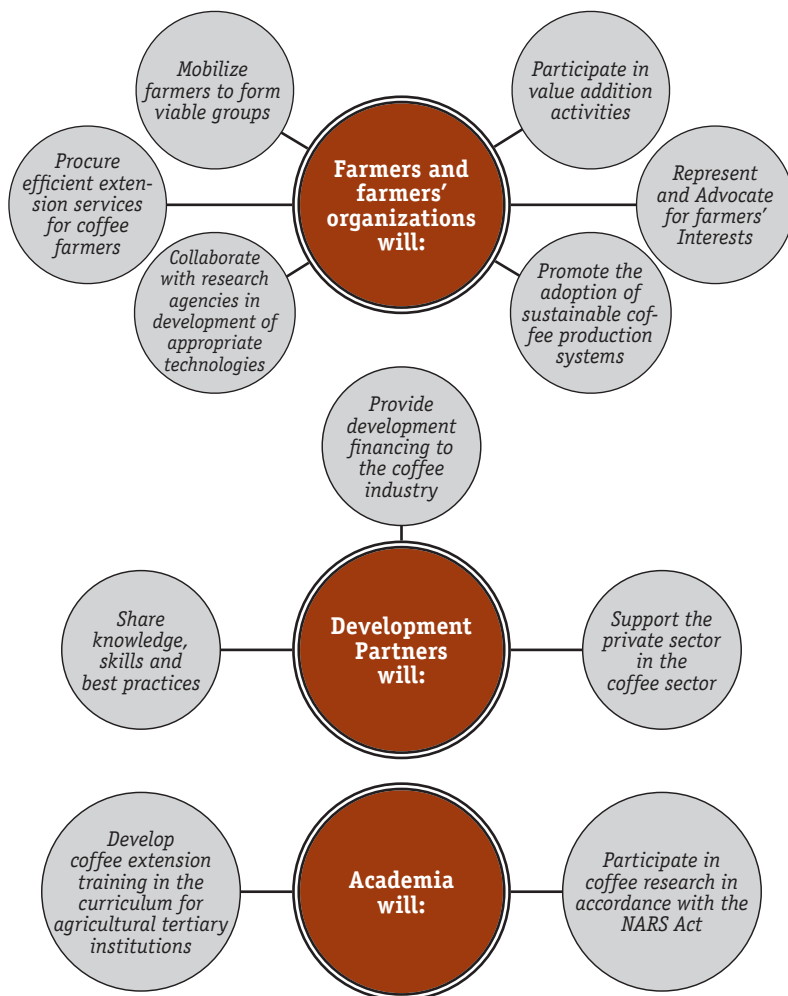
Farmers and farmers' organizations will:

Mobilize farmers to form viable groups

Participate in value addition activities

Procure efficient extension services for coffee farmers

Represent and Advocate for farmers' Interests

Collaborate with research agencies in development of appropriate technologies

Promote the adoption of sustainable coffee production systems

Provide development financing to the coffee industry

Development Partners will:

Share knowledge, skills and best practices

Support the private sector in the coffee sector

Academia will:

Develop coffee extension training in the curriculum for agricultural tertiary institutions

Participate in coffee research in accordance with the NARS Act